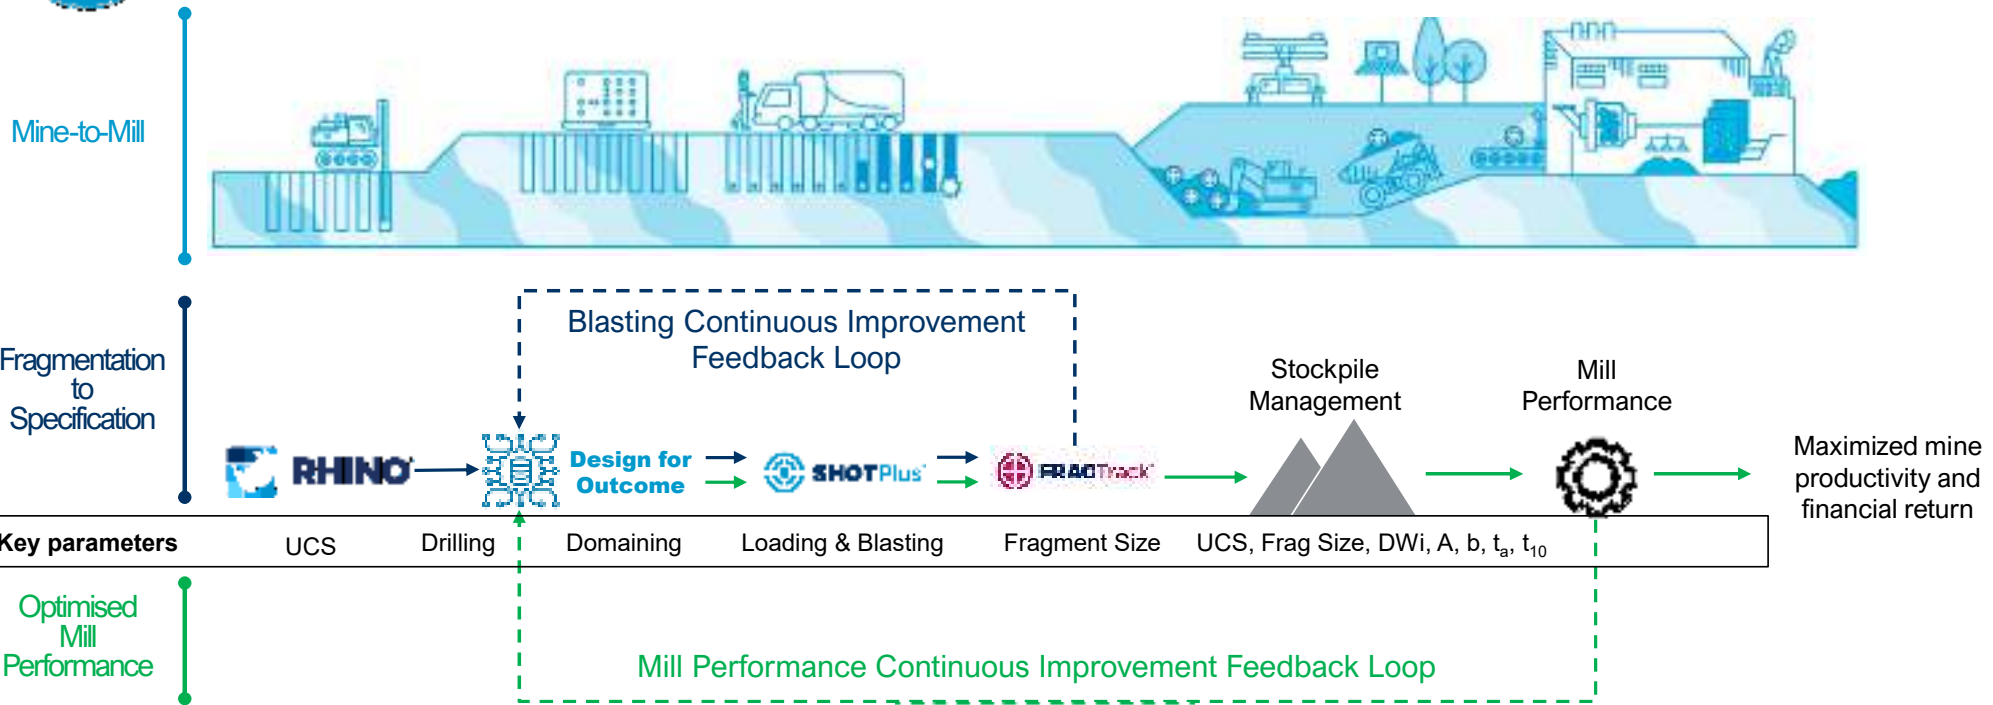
Mine-to-Mill

Fragmentation to Specification

Blasting Continuous Improvement Feedback Loop

Stockpile Management

Mill Performance

RHINO

Design for Outcome

SHOTPlus

FRAGTrack

Maximized mine productivity and financial return

| Key parameters | UCS | Drilling | Domaining | Loading & Blasting | Fragment Size | UCS, Frag Size, DWi, A, b, $t_a$, $t_{10}$ |
|---|---|---|---|---|---|---|

Optimised Mill Performance

Mill Performance Continuous Improvement Feedback Loop